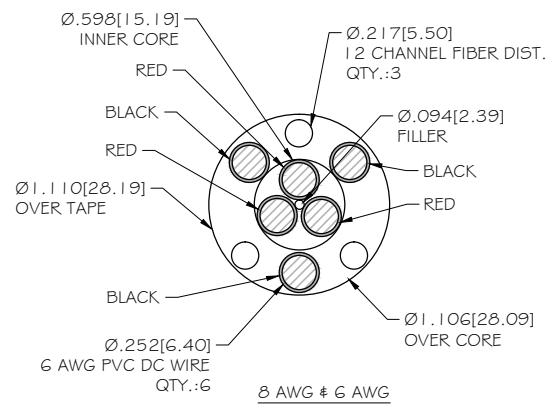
Ø.598[15.19]
INNER CORE

Ø.217[5.50]
12 CHANNEL FIBER DIST.
QTY.:3

RED

BLACK

Ø.094[2.39]
FILLER

RED

BLACK

Ø1.110[28.19]
OVER TAPE

RED

BLACK

Ø1.106[28.09]
OVER CORE

Ø.252[6.40]
6 AWG PVC DC WIRE
QTY.:6

8 AWG & 6 AWG